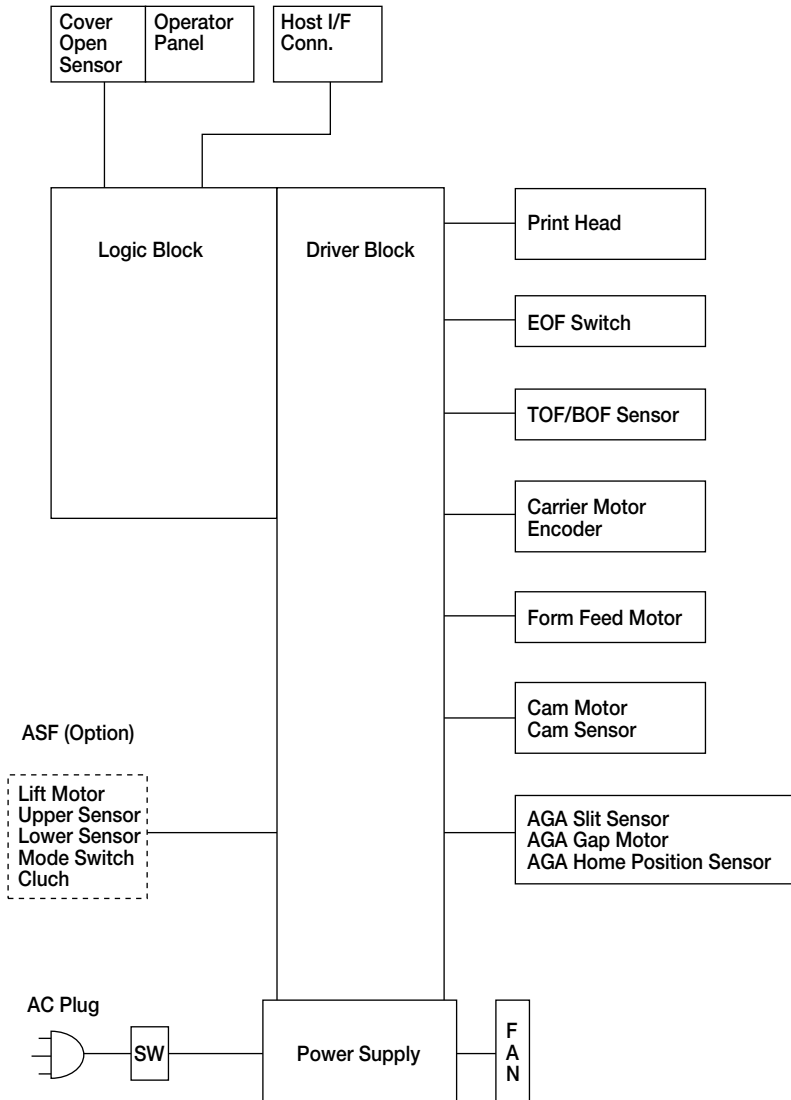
Cover Open Sensor

Operator Panel

Host I/F Conn.

Logic Block

Driver Block

Print Head

EOF Switch

TOF/BOF Sensor

Carrier Motor Encoder

Form Feed Motor

Cam Motor Cam Sensor

ASF (Option)

Lift Motor
Upper Sensor
Lower Sensor
Mode Switch
Cluch

AGA Slit Sensor
AGA Gap Motor
AGA Home Position Sensor

AC Plug

SW

Power Supply

F
A
N